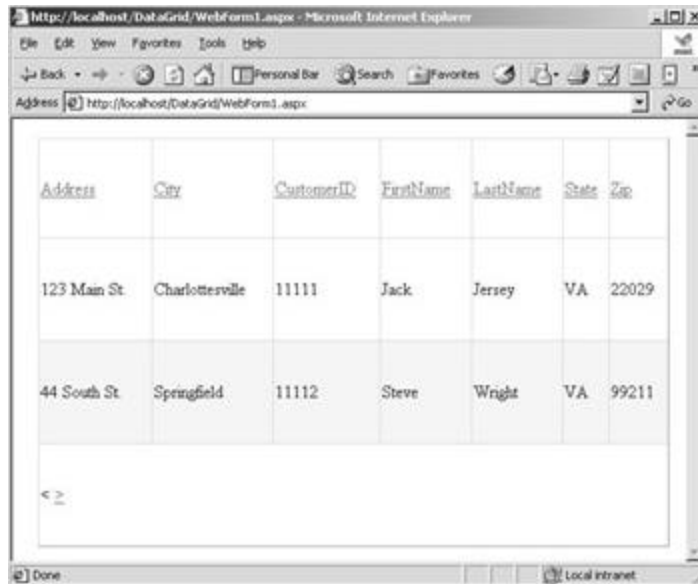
http://localhost/DataGrid/WebForm1.aspx - Microsoft Internet Explorer

File Edit View Favorites Tools Help

Back Personal Bar Search Favorites

Address http://localhost/DataGrid/WebForm1.aspx Go

| Address | City | CustomerID | FirstName | LastName | State | Zip |
|---|---|---|---|---|---|---|
| 123 Main St. | Charlottesville | 11111 | Jack | Jersey | VA | 22029 |
| 44 South St. | Springfield | 11112 | Steve | Wright | VA | 99211 |

< >

Done Local intranet